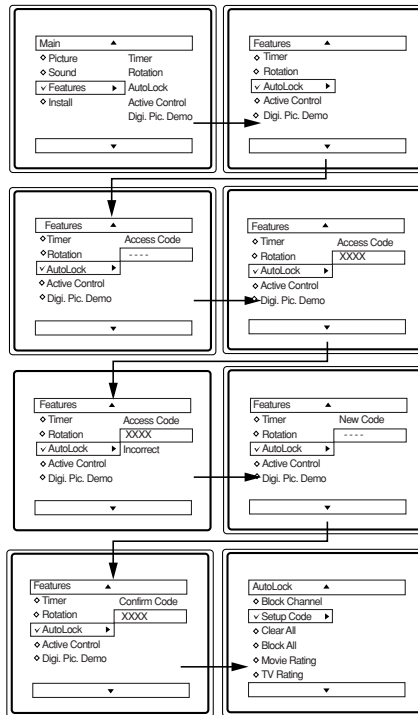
Main
Picture
Sound
Features
Install
Timer
Rotation
AutoLock
Active Control
Digi. Pic. Demo

Features
Timer
Rotation
AutoLock
Active Control
Digi. Pic. Demo

Features
Timer
Rotation
AutoLock
Active Control
Digi. Pic. Demo
Access Code
- - - -

Features
Timer
Rotation
AutoLock
Active Control
Digi. Pic. Demo
Access Code
XXXX

Features
Timer
Rotation
AutoLock
Active Control
Digi. Pic. Demo
Access Code
XXXX
Incorrect

Features
Timer
Rotation
AutoLock
Active Control
Digi. Pic. Demo
New Code
- - - -

Features
Timer
Rotation
AutoLock
Active Control
Digi. Pic. Demo
Confirm Code
XXXX

AutoLock
Block Channel
Setup Code
Clear All
Block All
Movie Rating
TV Rating